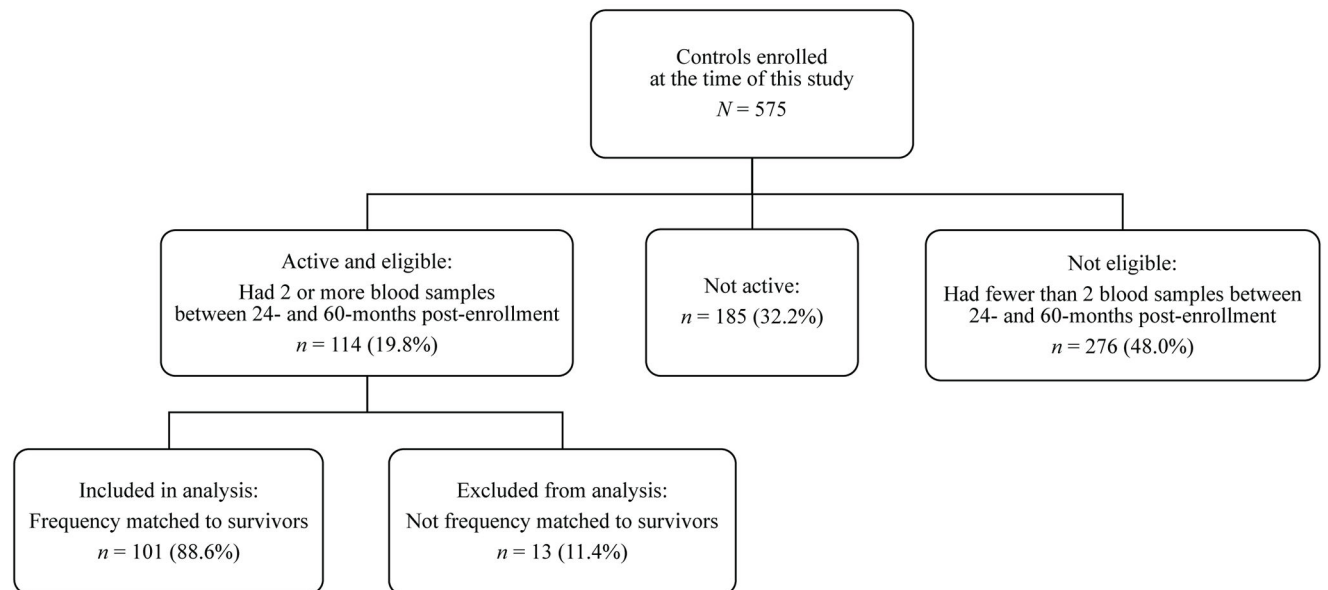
Controls enrolled at the time of this study
$N = 575$

Active and eligible:
Had 2 or more blood samples between 24- and 60-months post-enrollment
$n = 114$ (19.8%)

Not active:
$n = 185$ (32.2%)

Not eligible:
Had fewer than 2 blood samples between 24- and 60-months post-enrollment
$n = 276$ (48.0%)

Included in analysis:
Frequency matched to survivors
$n = 101$ (88.6%)

Excluded from analysis:
Not frequency matched to survivors
$n = 13$ (11.4%)